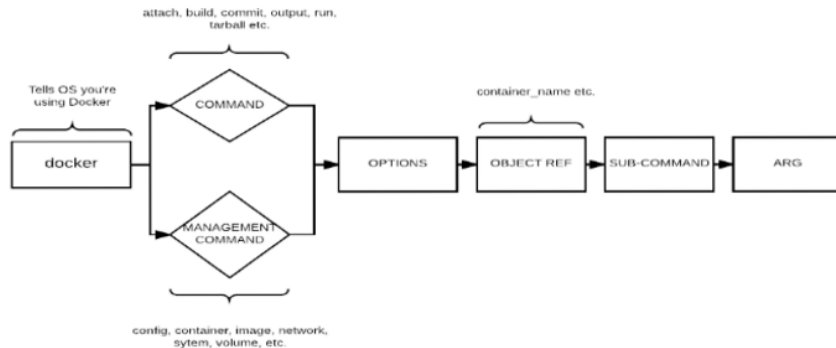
attach, build, commit, output, run, tarball etc.

Tells OS you're using Docker

docker

COMMAND

MANAGEMENT COMMAND

config, container, image, network, sytem, volume, etc.

container_name etc.

OPTIONS

OBJECT REF

SUB-COMMAND

ARG